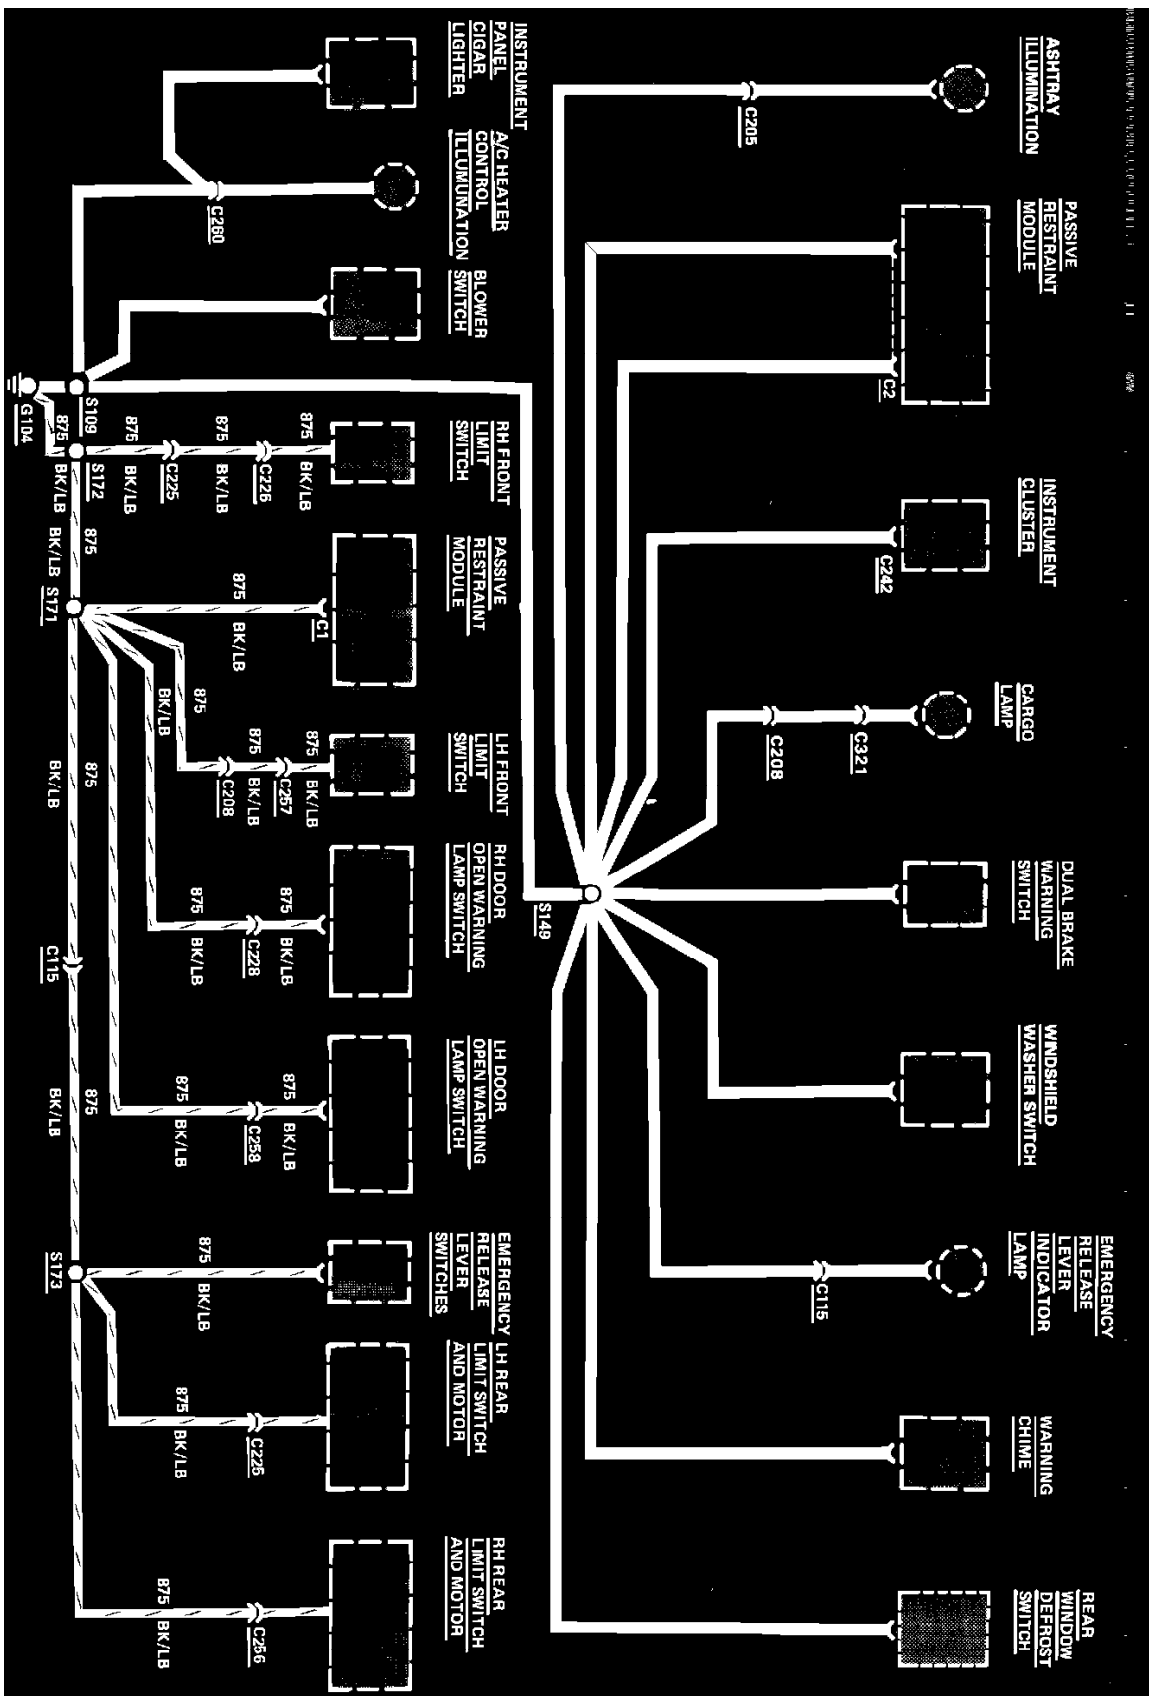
ASHTRAY ILLUMINATION

C205

PASSIVE RESTRAINT MODULE

C2

INSTRUMENT CLUSTER

C242

CARGO LAMP

C321

C208

DUAL BRAKE WARNING SWITCH

S149

WINDSHIELD WASHER SWITCH

EMERGENCY RELEASE LEVER INDICATOR LAMP

C115

WARNING CHIME

REAR WINDOW DEFROST SWITCH

INSTRUMENT PANEL CIGAR LIGHTER

A/C HEATER CONTROL ILLUMINATION

C260

BLOWER SWITCH

S109

G104

RH FRONT LIMIT SWITCH

875 BK/LB

C226

875 BK/LB

C225

875 BK/LB

S172

875

875 BK/LB

PASSIVE RESTRAINT MODULE

C1

875 BK/LB

S171

875 BK/LB

LH FRONT LIMIT SWITCH

875 BK/LB

C257

875 BK/LB

C208

875 BK/LB

RH DOOR OPEN WARNING LAMP SWITCH

875 BK/LB

C228

875 BK/LB

875 BK/LB

C115

875 BK/LB

LH DOOR OPEN WARNING LAMP SWITCH

875 BK/LB

C258

875 BK/LB

EMERGENCY RELEASE LEVER SWITCHES

875 BK/LB

S173

LH REAR LIMIT SWITCH AND MOTOR

C225

875 BK/LB

RH REAR LIMIT SWITCH AND MOTOR

C256

875 BK/LB